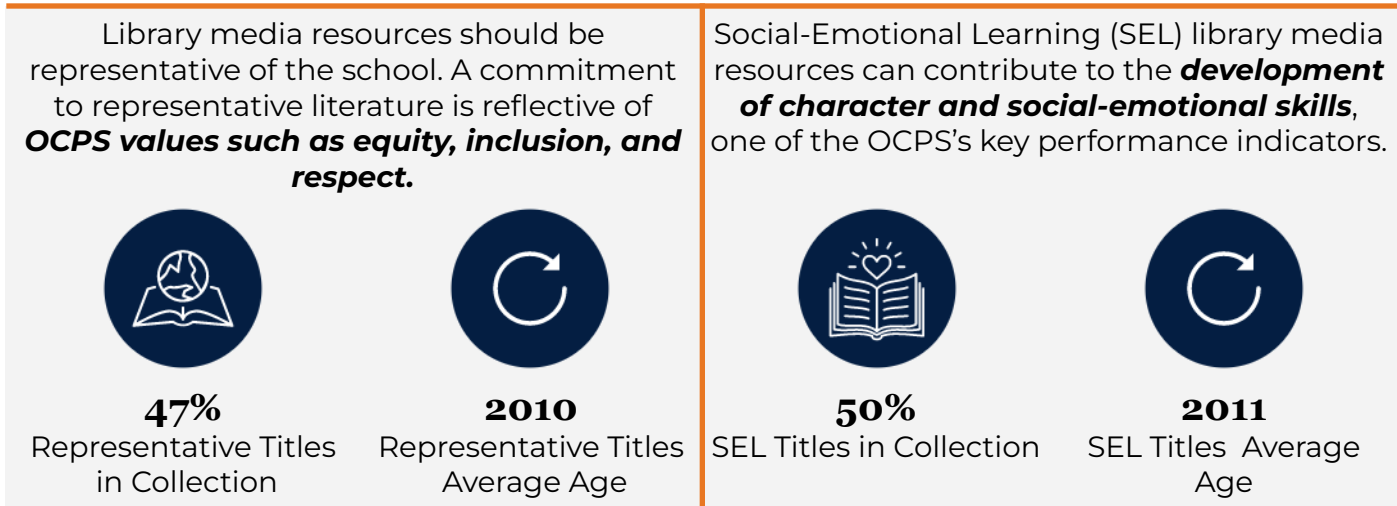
Library media resources should be representative of the school. A commitment to representative literature is reflective of ***OCPS values such as equity, inclusion, and respect.***

**47%**
Representative Titles in Collection

**2010**
Representative Titles Average Age

Social-Emotional Learning (SEL) library media resources can contribute to the ***development of character and social-emotional skills***, one of the OCPS's key performance indicators.

**50%**
SEL Titles in Collection

**2011**
SEL Titles Average Age